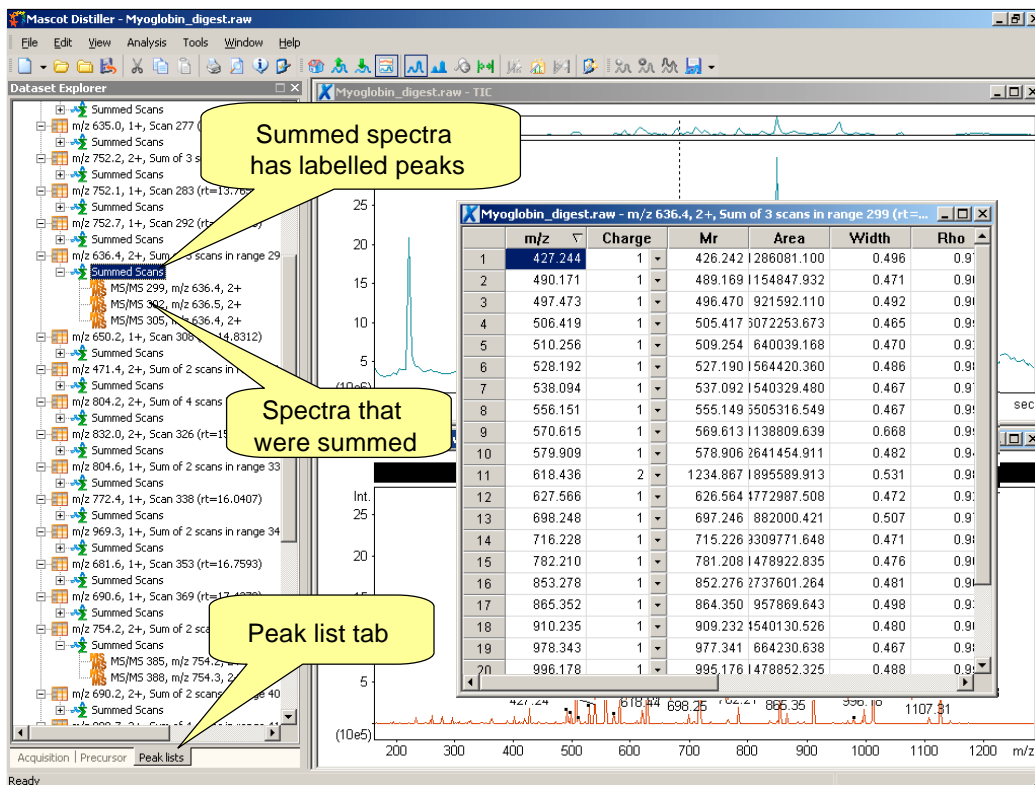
Mascot Distiller - Myoglobin_digest.raw

File Edit View Analysis Tools Window Help

Dataset Explorer

Summed Scans
m/z 635.0, 1+, Scan 277 (
Summed Scans
m/z 752.2, 2+, Sum of 3 s
Summed Scans
m/z 752.1, 1+, Scan 283 (rt=13.7
Summed Scans
m/z 752.7, 1+, Scan 292 (rt=
Summed Scans
m/z 636.4, 2+, Sum of 3 scans in range 29
Summed Scans
MS/MS 299, m/z 636.4, 2+
MS/MS 302, m/z 636.5, 2+
MS/MS 305, m/z 636.4, 2+
m/z 650.2, 1+, Scan 30 4.8312)
Summed Scans
m/z 471.4, 2+, Sum of 2 scans in
Summed Scans
m/z 804.2, 2+, Sum of 4 scans
Summed Scans
m/z 832.0, 2+, Scan 326 (rt=15
Summed Scans
m/z 804.6, 1+, Sum of 2 scans in range 33
Summed Scans
m/z 772.4, 1+, Scan 338 (rt=16.0407)
Summed Scans
m/z 969.3, 1+, Sum of 2 scans in range 34
Summed Scans
m/z 681.6, 1+, Scan 353 (rt=16.7593)
Summed Scans
m/z 690.6, 1+, Scan 369 (rt=
Summed Scans
m/z 754.2, 2+, Sum of 2 sca
Summed Scans
MS/MS 385, m/z 754.2,
MS/MS 388, m/z 754.3, 2
m/z 690.2, 2+, Sum of 2 scans range 40
Summed Scans

Acquisition | Precursor | Peak lists

Ready

Summed spectra has labelled peaks

Spectra that were summed

Peak list tab

Myoglobin_digest.raw - TIC

25
20
15
10
5
(10e6)
sec

Myoglobin_digest.raw - m/z 636.4, 2+, Sum of 3 scans in range 299 (rt=...

| | m/z | Charge | Mr | Area | Width | Rho |
|---|---|---|---|---|---|---|
| 1 | 427.244 | 1 | 426.242 | 1286081.100 | 0.496 | 0.9 |
| 2 | 490.171 | 1 | 489.169 | 1154847.932 | 0.471 | 0.9 |
| 3 | 497.473 | 1 | 496.470 | 921592.110 | 0.492 | 0.9 |
| 4 | 506.419 | 1 | 505.417 | 5072253.673 | 0.465 | 0.9 |
| 5 | 510.256 | 1 | 509.254 | 640039.168 | 0.470 | 0.9 |
| 6 | 528.192 | 1 | 527.190 | 1564420.360 | 0.486 | 0.9 |
| 7 | 538.094 | 1 | 537.092 | 1540329.480 | 0.467 | 0.9 |
| 8 | 556.151 | 1 | 555.149 | 5505316.549 | 0.467 | 0.9 |
| 9 | 570.615 | 1 | 569.613 | 1138809.639 | 0.668 | 0.9 |
| 10 | 579.909 | 1 | 578.906 | 2641454.911 | 0.482 | 0.9 |
| 11 | 618.436 | 2 | 1234.867 | 1895589.913 | 0.531 | 0.9 |
| 12 | 627.566 | 1 | 626.564 | 4772987.508 | 0.472 | 0.9 |
| 13 | 698.248 | 1 | 697.246 | 882000.421 | 0.507 | 0.9 |
| 14 | 716.228 | 1 | 715.226 | 3309771.648 | 0.471 | 0.9 |
| 15 | 782.210 | 1 | 781.208 | 1478922.835 | 0.476 | 0.9 |
| 16 | 853.278 | 1 | 852.276 | 2737601.264 | 0.481 | 0.9 |
| 17 | 865.352 | 1 | 864.350 | 957869.643 | 0.498 | 0.9 |
| 18 | 910.235 | 1 | 909.232 | 4540130.526 | 0.480 | 0.9 |
| 19 | 978.343 | 1 | 977.341 | 664230.638 | 0.467 | 0.9 |
| 20 | 996.178 | 1 | 995.176 | 1478852.325 | 0.488 | 0.9 |

Int.
25
20
15
10
5
(10e5)
427.24 618.44 698.25 782.21 865.35 996.18 1107.31
200 300 400 500 600 700 800 900 1000 1100 1200 m/z